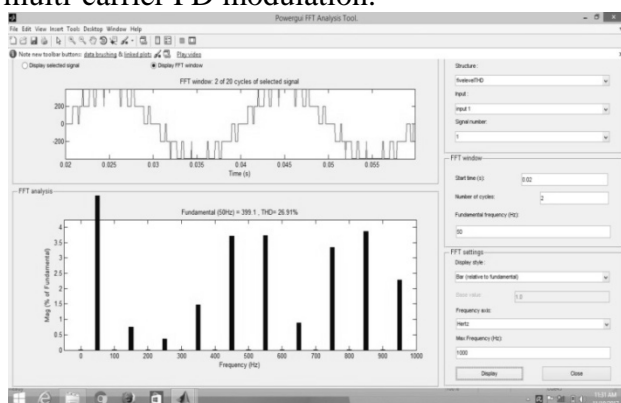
multi-carrier PD modulation.

Powergui FFT Analysis Tool

File Edit View Insert Tools Desktop Window Help

Note new toolbar buttons: data brushing & linked plots Play video

Display selected signal

Display FFT window

FFT window: 2 of 20 cycles of selected signal

200
0
-200

0.02 0.025 0.03 0.035 0.04 0.045 0.05 0.055

Time (s)

FFT analysis

Fundamental (50Hz) = 399.1 , THD= 26.91%

Mag (% of Fundamental)

4
3.5
3
2.5
2
1.5
1
0.5
0

0 100 200 300 400 500 600 700 800 900 1000

Frequency (Hz)

Structure:

fivelevelTHD

Input:

input 1

Signal number:

1

FFT window

Start time (s):

0.02

Number of cycles:

2

Fundamental frequency (Hz):

50

FFT settings

Display style:

Bar (relative to fundamental)

Base value:

1.0

Frequency axis:

Hertz

Max Frequency (Hz):

1000

Display

Close

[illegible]